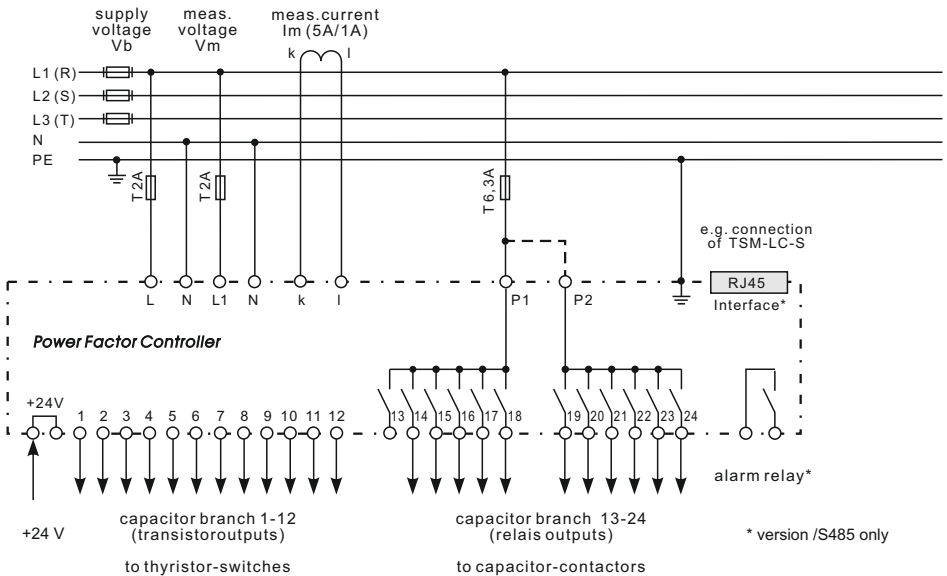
supply voltage Vb

meas. voltage Vm

meas.current Im (5A/1A)

k

l

L1 (R)

L2 (S)

L3 (T)

N

PE

T 2A

T 2A

T 6,3A

e.g. connection of TSM-LC-S

L

N

L1

N

k

l

P1

P2

RJ45

Interface*

Power Factor Controller

+24V

1 2 3 4 5 6 7 8 9 10 11 12

13 14 15 16 17 18

19 20 21 22 23 24

alarm relay*

+24 V

capacitor branch 1-12 (transistoroutputs)

to thyristor-switches

capacitor branch 13-24 (relais outputs)

to capacitor-contactors

* version /S485 only